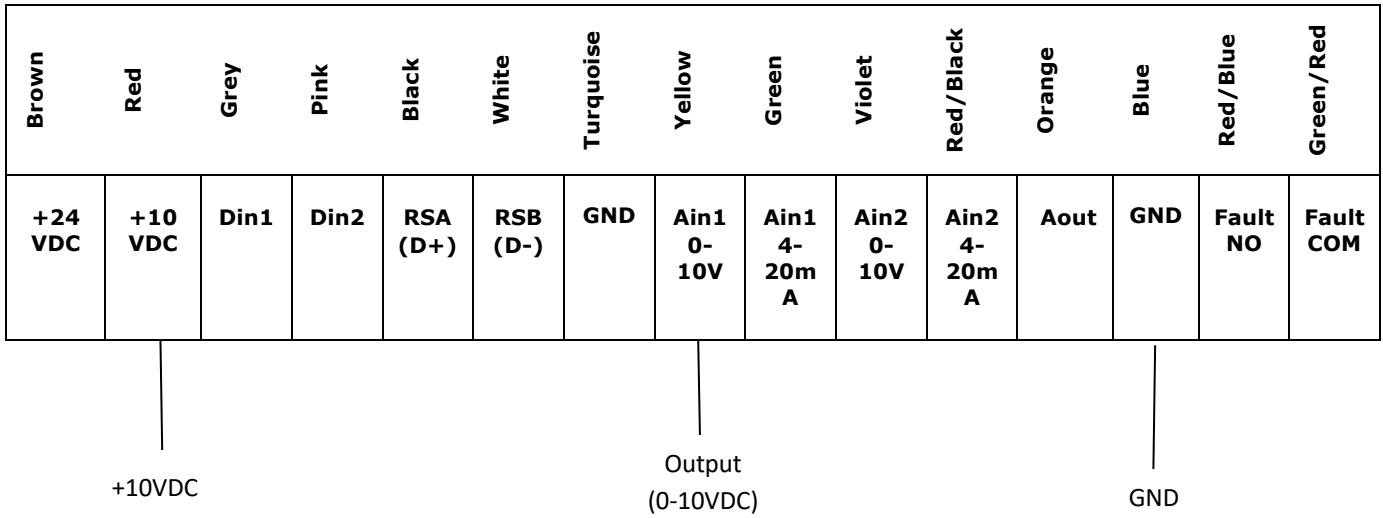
| Brown | Red | Grey | Pink | Black | White | Turquoise | Yellow | Green | Violet | Red/Black | Orange | Blue | Red/Blue | Green/Red |
|---|---|---|---|---|---|---|---|---|---|---|---|---|---|---|
| +24 VDC | +10 VDC | Din1 | Din2 | RSA (D+) | RSB (D-) | GND | Ain1 0-10V | Ain1 4-20mA | Ain2 0-10V | Ain2 4-20mA | Aout | GND | Fault NO | Fault COM |

+10VDC

Output (0-10VDC)

GND